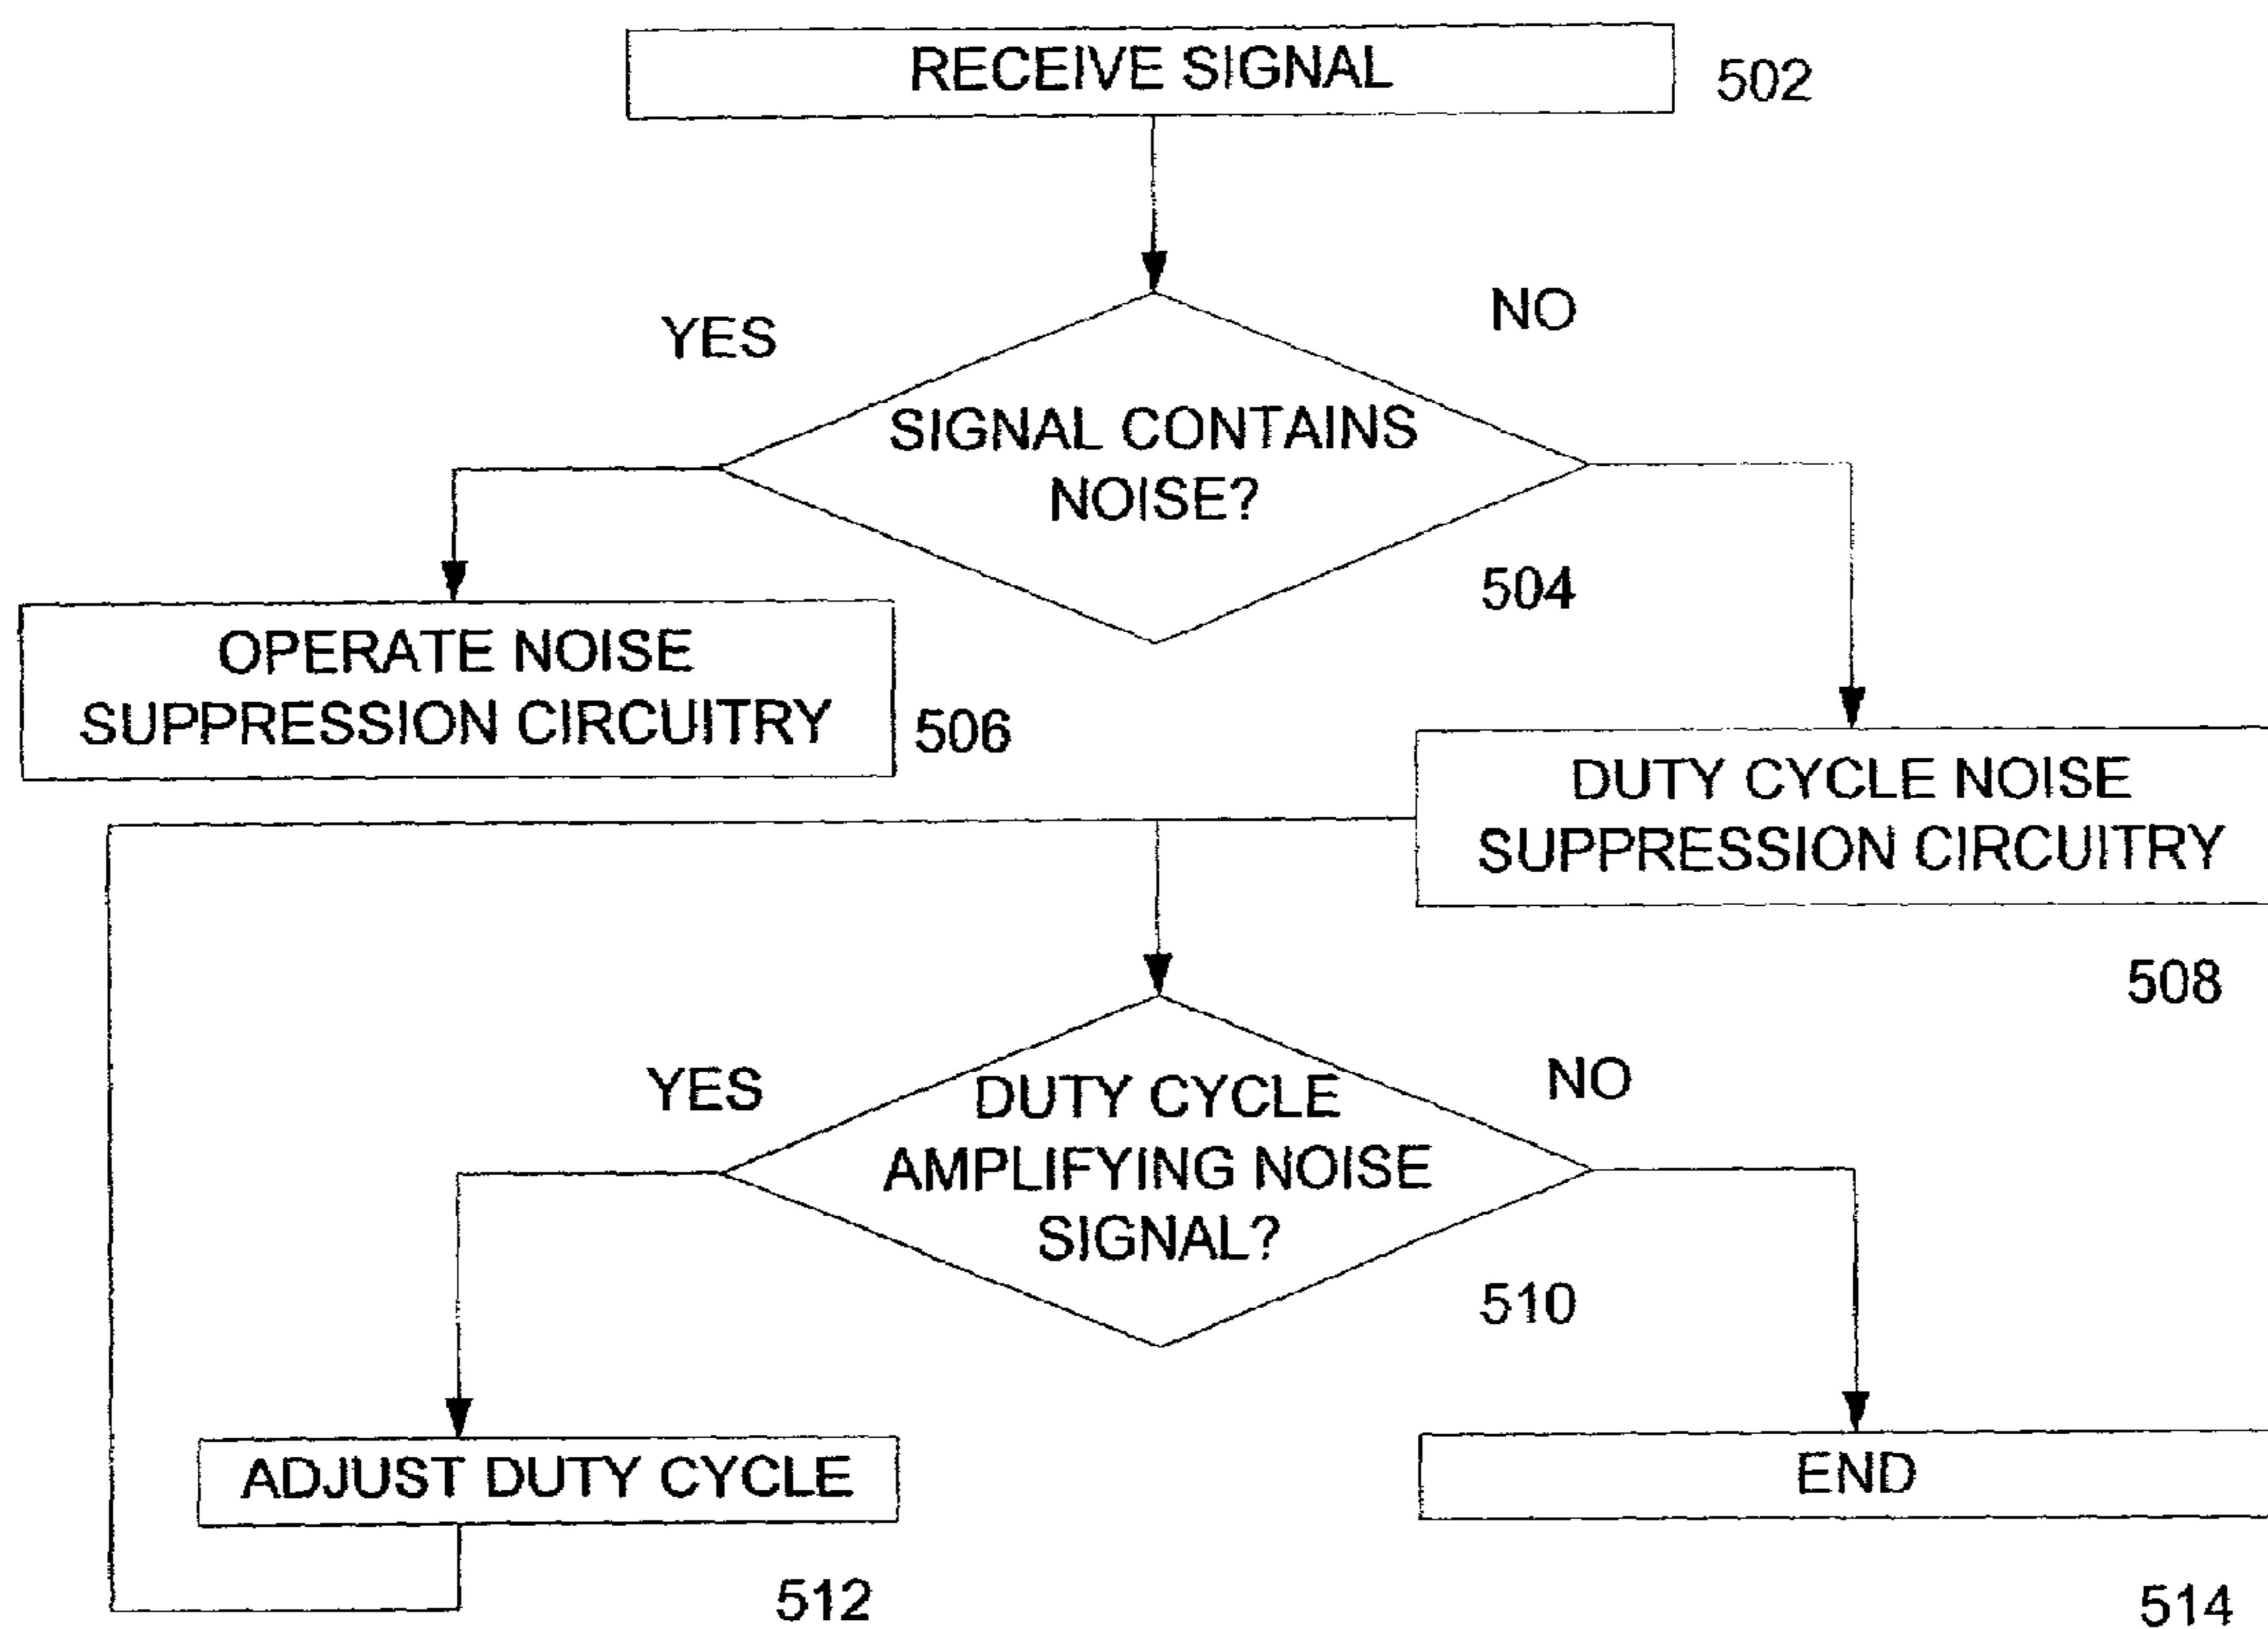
RECEIVE SIGNAL
502

YES
NO
SIGNAL CONTAINS NOISE?
504

OPERATE NOISE SUPPRESSION CIRCUITRY
506

DUTY CYCLE NOISE SUPPRESSION CIRCUITRY
508

YES
NO
DUTY CYCLE AMPLIFYING NOISE SIGNAL?
510

ADJUST DUTY CYCLE
512

END
514